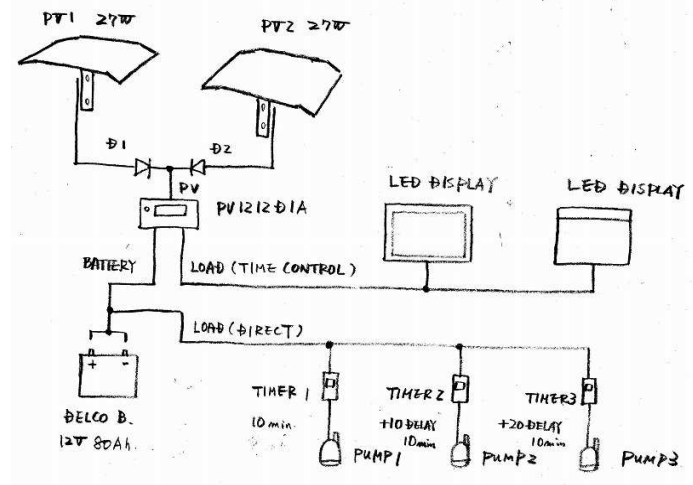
PV1 27W

PV2 27W

D1

D2

PV

PV1212D1A

LED DISPLAY

LED DISPLAY

BATTERY

LOAD (TIME CONTROL)

LOAD (DIRECT)

+

-

DELCO B.

12V 80Ah.

TIMER 1

10 min.

TIMER 2

+10 DELAY

10min

TIMER 3

+20 DELAY

10min

PUMP1

PUMP2

PUMP3